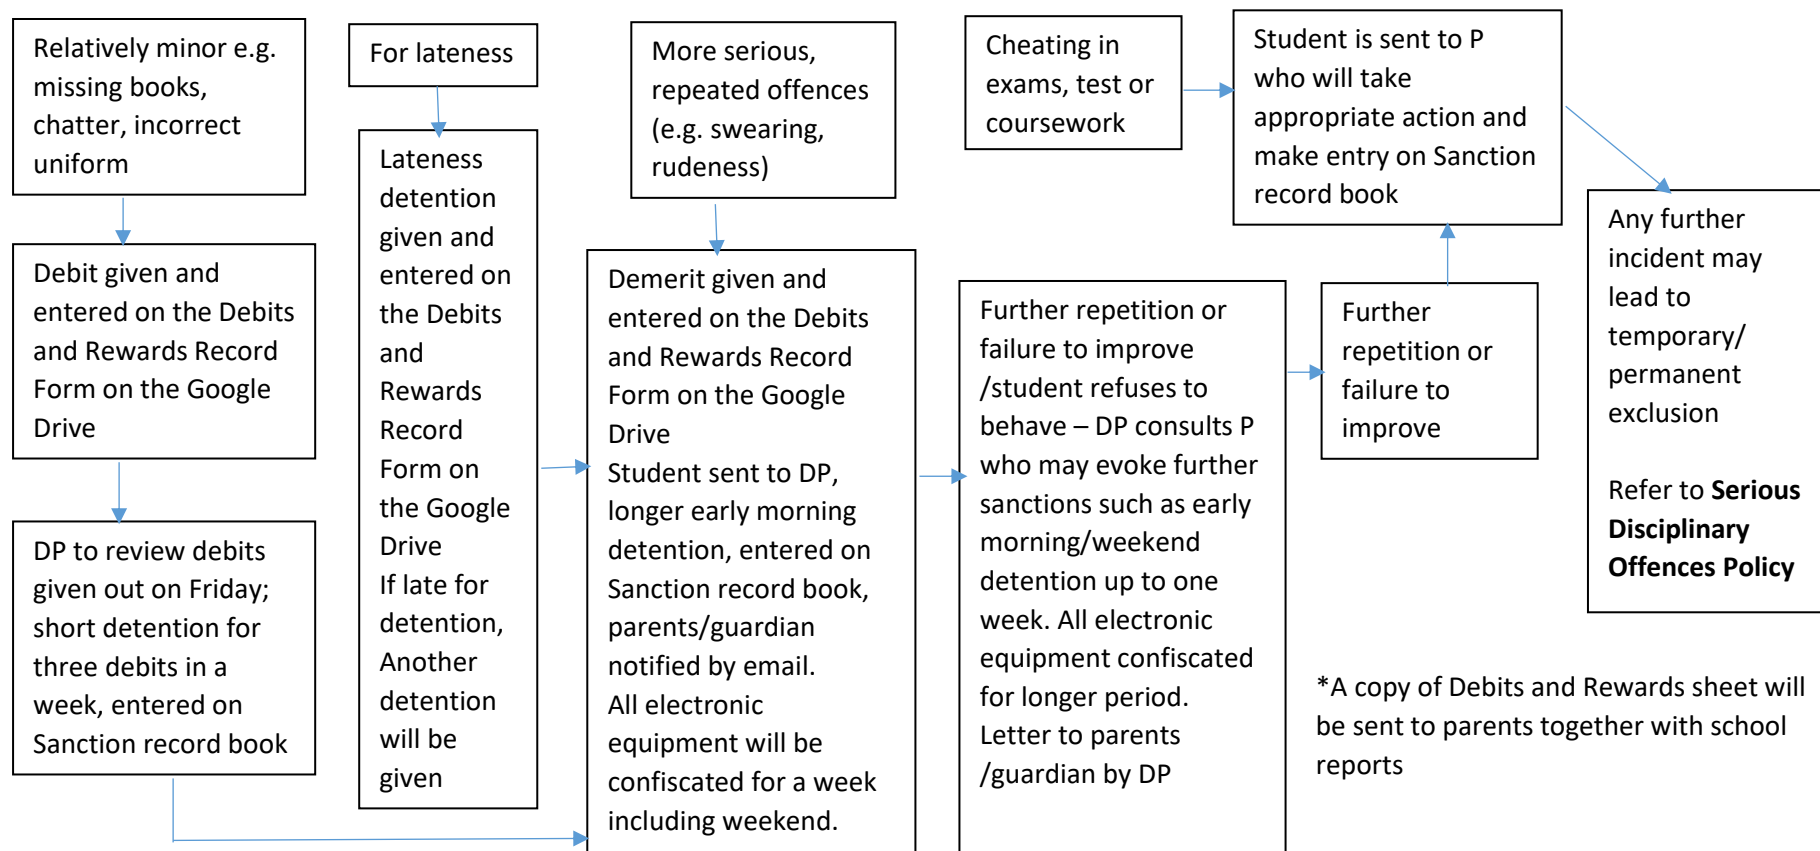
Relatively minor e.g. missing books, chatter, incorrect uniform

Debit given and entered on the Debits and Rewards Record Form on the Google Drive

DP to review debits given out on Friday; short detention for three debits in a week, entered on Sanction record book

For lateness

Lateness detention given and entered on the Debits and Rewards Record Form on the Google Drive
If late for detention, Another detention will be given

More serious, repeated offences (e.g. swearing, rudeness)

Demerit given and entered on the Debits and Rewards Record Form on the Google Drive
Student sent to DP, longer early morning detention, entered on Sanction record book, parents/guardian notified by email.
All electronic equipment will be confiscated for a week including weekend.

Cheating in exams, test or coursework

Student is sent to P who will take appropriate action and make entry on Sanction record book

Further repetition or failure to improve /student refuses to behave – DP consults P who may evoke further sanctions such as early morning/weekend detention up to one week. All electronic equipment confiscated for longer period.
Letter to parents /guardian by DP

Further repetition or failure to improve

Any further incident may lead to temporary/ permanent exclusion

Refer to **Serious Disciplinary Offences Policy**

*A copy of Debits and Rewards sheet will be sent to parents together with school reports